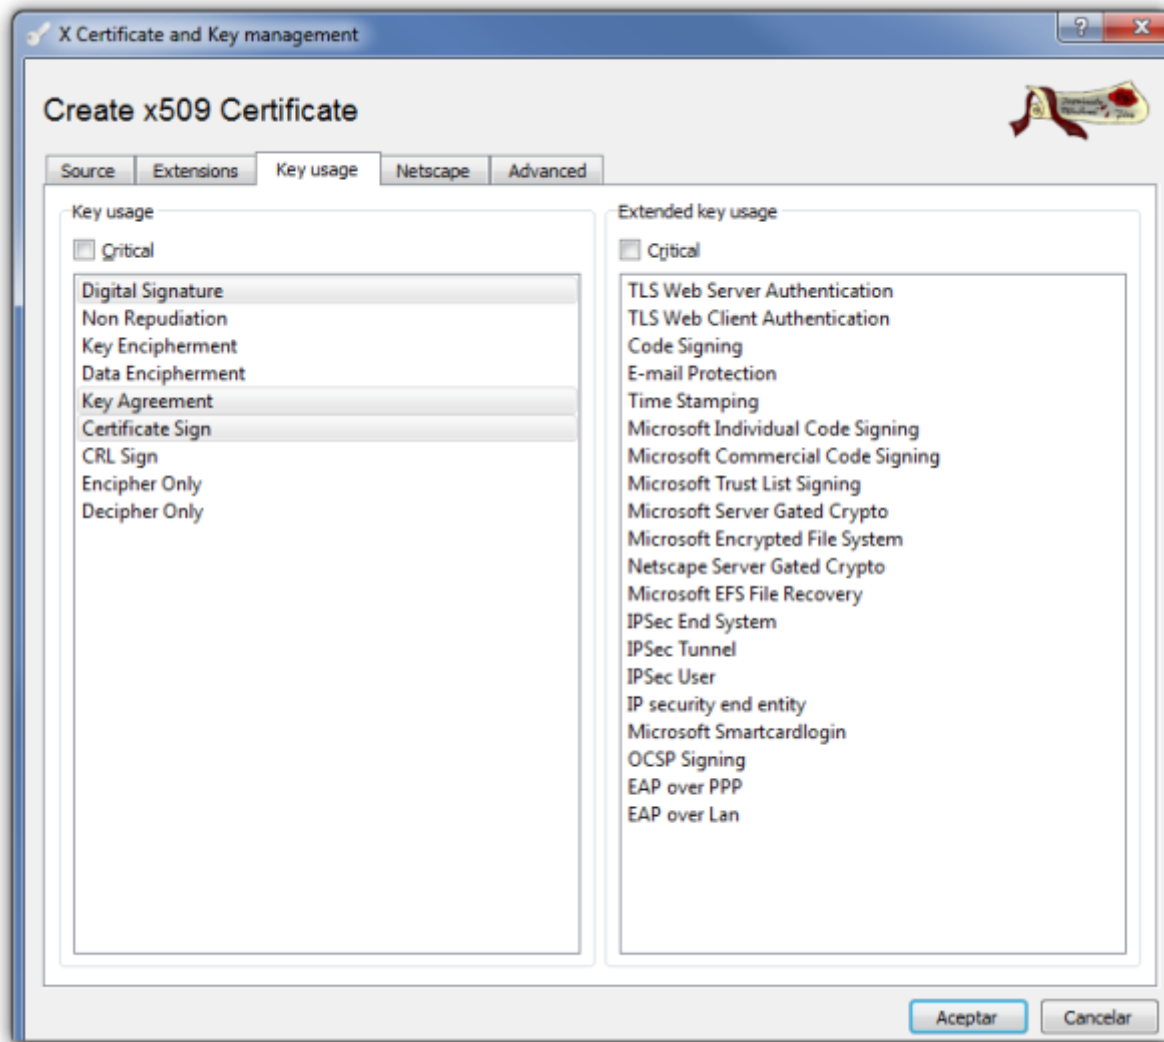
X Certificate and Key management

?

Create x509 Certificate

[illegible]

Source | Extensions | Key usage | Netscape | Advanced

Key usage

Critical

Digital Signature
Non Repudiation
Key Encipherment
Data Encipherment
Key Agreement
Certificate Sign
CRL Sign
Encipher Only
Decipher Only

Extended key usage

Critical

TLS Web Server Authentication
TLS Web Client Authentication
Code Signing
E-mail Protection
Time Stamping
Microsoft Individual Code Signing
Microsoft Commercial Code Signing
Microsoft Trust List Signing
Microsoft Server Gated Crypto
Microsoft Encrypted File System
Netscape Server Gated Crypto
Microsoft EFS File Recovery
IPSec End System
IPSec Tunnel
IPSec User
IP security end entity
Microsoft Smartcardlogin
OCSP Signing
EAP over PPP
EAP over Lan

Aceptar
Cancelar